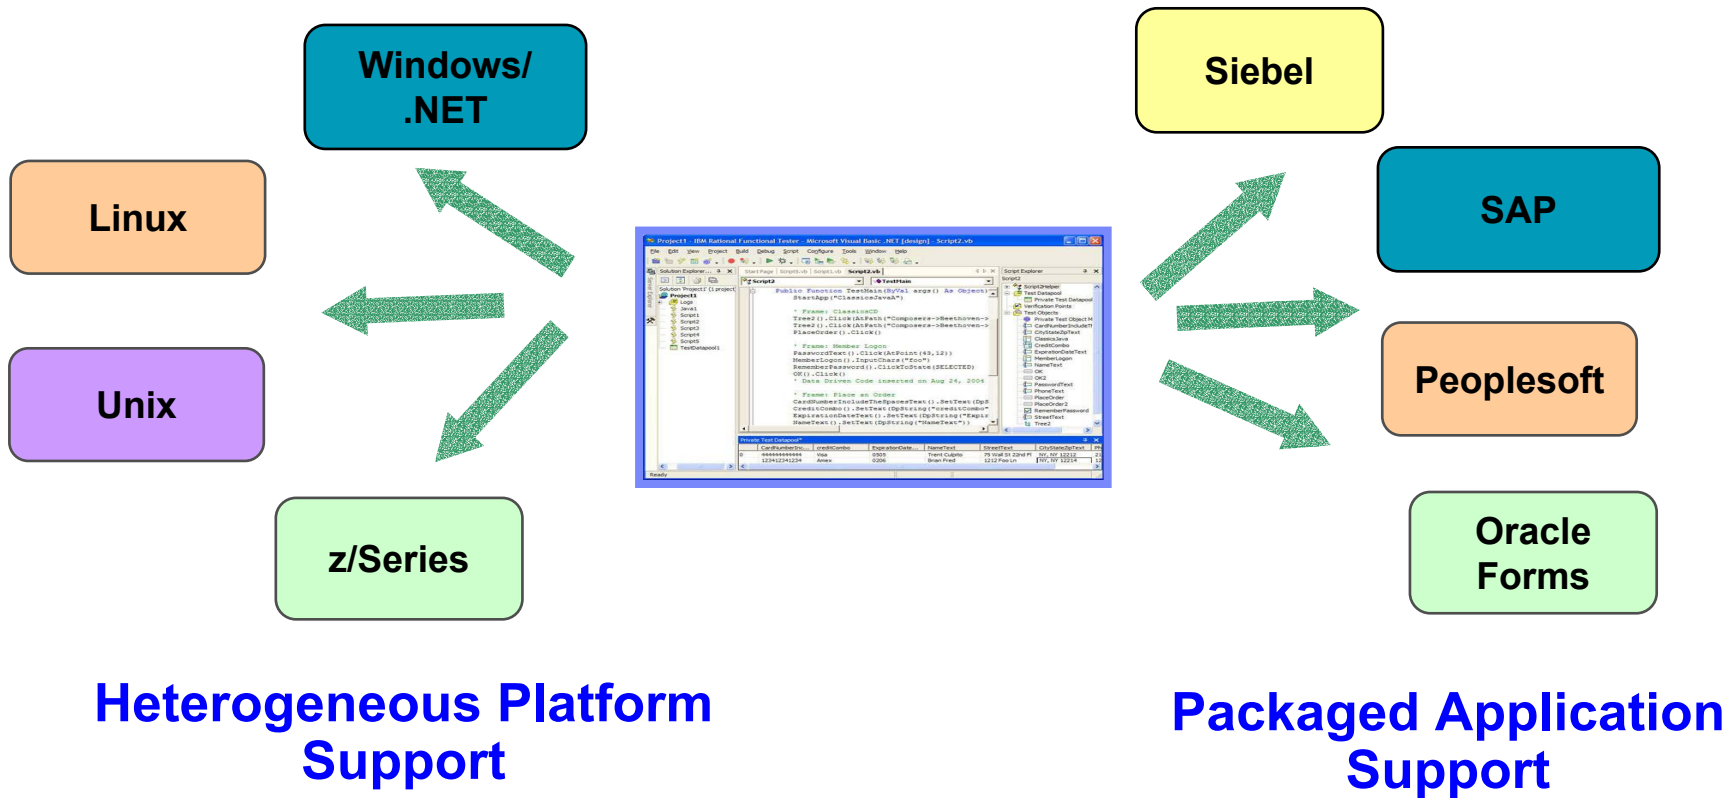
Windows/ .NET

Linux

Unix

z/Series

Siebel

SAP

Peoplesoft

Oracle Forms

Project1 - IBM Rational Functional Tester - Microsoft Visual Basic .NET [design] - Script2.vb

Public Function TestMain(ByVal args() As Object)
StartApp("ClassicsJavaA")

' Frame: ClassicsCD
Tree2().Click(AtPath("Composers->Beethoven->
Tree2().Click(AtPath("Composers->Beethoven->
PlaceOrder().Click()

' Frame: Member Logon
PasswordText().Click(AtPoint(43,12))
MemberLogon().InputChars("foo")
RememberPassword().ClickToState(SELECTED)
OK().Click()
' Data Driven Code inserted on Aug 24, 2004

' Frame: Place an Order
CardNumberIncludeTheSpacesText().SetText(DpS
CreditCombo().SetText(DpString("creditCombo"
ExpirationDateText().SetText(DpString("Expir
NameText().SetText(DpString("NameText"))

Heterogeneous Platform Support

Packaged Application Support